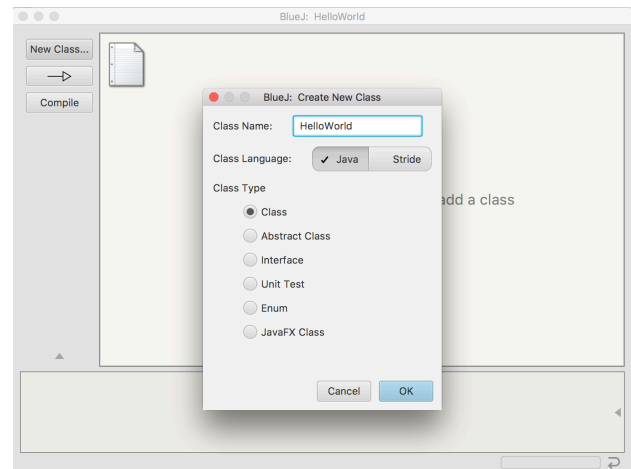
BlueJ: HelloWorld

New Class...

Compile

BlueJ: Create New Class

Class Name: HelloWorld

Class Language: ✓ Java Stride

Class Type

Class

Abstract Class

Interface

Unit Test

Enum

JavaFX Class

Cancel OK

add a class